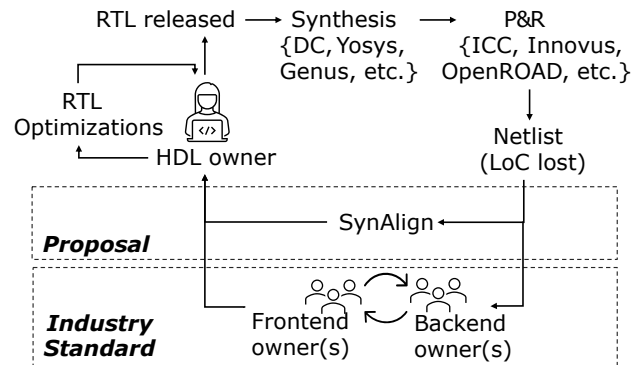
RTL released → Synthesis {DC, Yosys, Genus, etc.} → P&R {ICC, Innovus, OpenROAD, etc.}

RTL Optimizations

</>

HDL owner

Netlist (LoC lost)

SynAlign

Proposal

Industry Standard

Frontend owner(s)

Backend owner(s)